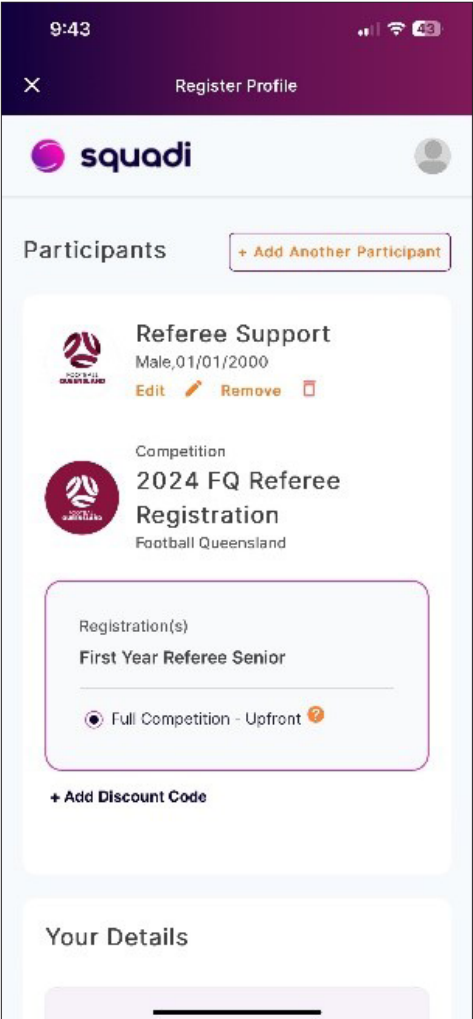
9:43

43

×

Register Profile

squadi

Participants

+ Add Another Participant

FOOTBALL QUEENSLAND

Referee Support

Male,01/01/2000

Edit

Remove

Competition

2024 FQ Referee Registration

Football Queensland

Registration(s)

First Year Referee Senior

Full Competition - Upfront

?

+ Add Discount Code

Your Details